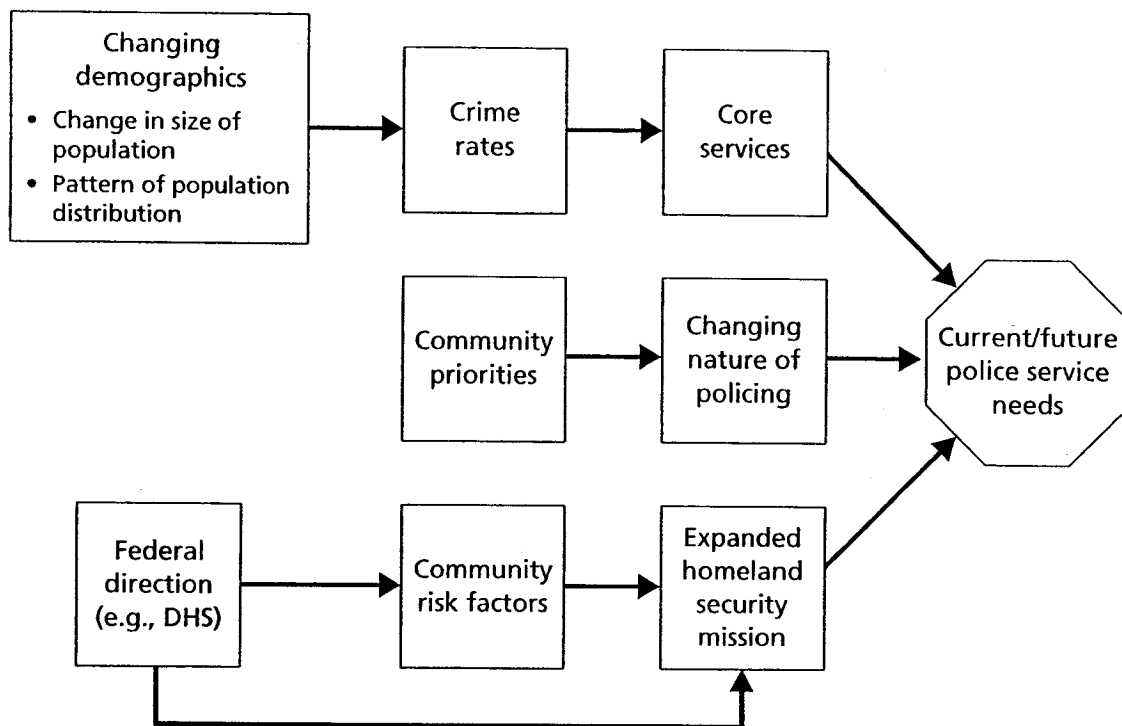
Changing demographics
• Change in size of population
• Pattern of population distribution

Crime rates

Core services

Community priorities

Changing nature of policing

Current/future police service needs

Federal direction (e.g., DHS)

Community risk factors

Expanded homeland security mission